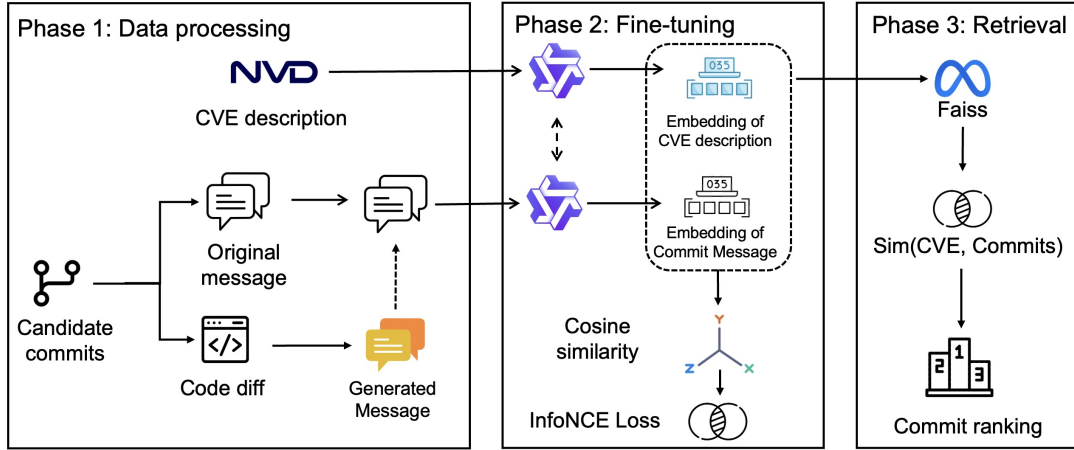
Phase 1: Data processing

NVD

CVE description

Candidate commits

Original message

Code diff

Generated Message

Phase 2: Fine-tuning

035

Embedding of CVE description

035

Embedding of Commit Message

Cosine similarity

Y

Z

X

InfoNCE Loss

Phase 3: Retrieval

Faiss

Sim(CVE, Commits)

2 1 3

Commit ranking